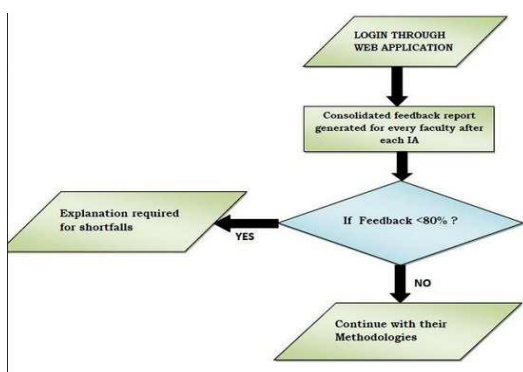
LOGIN THROUGH WEB APPLICATION

Consolidated feedback report generated for every faculty after each IA

If Feedback <80% ?

YES

Explanation required for shortfalls

NO

Continue with their Methodologies